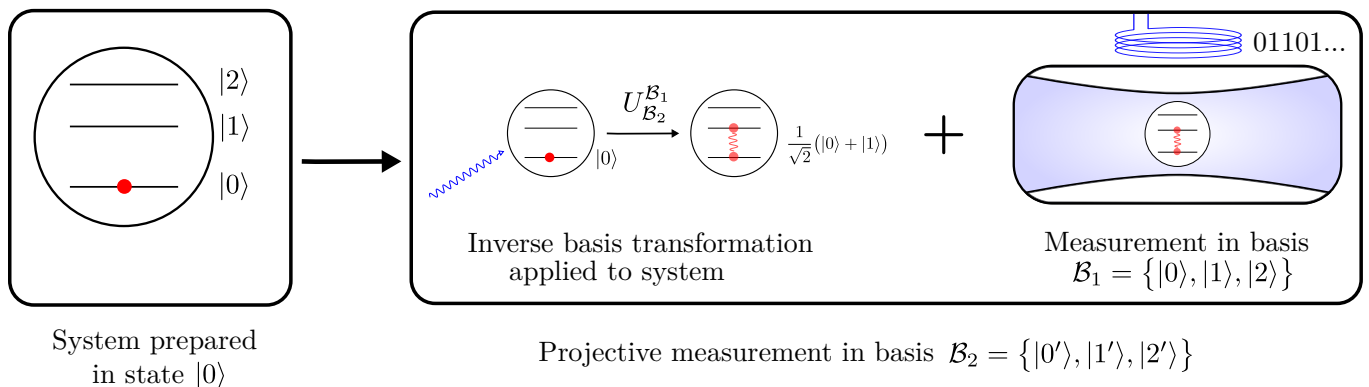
$|2\rangle$

$|1\rangle$

$|0\rangle$

System prepared in state $|0\rangle$

$U_{\mathcal{B}_2}^{\mathcal{B}_1}$

$|0\rangle$

$\frac{1}{\sqrt{2}}(|0\rangle + |1\rangle)$

+

01101...

Inverse basis transformation applied to system

Measurement in basis $\mathcal{B}_1 = \{|0\rangle, |1\rangle, |2\rangle\}$

Projective measurement in basis $\mathcal{B}_2 = \{|0'\rangle, |1'\rangle, |2'\rangle\}$